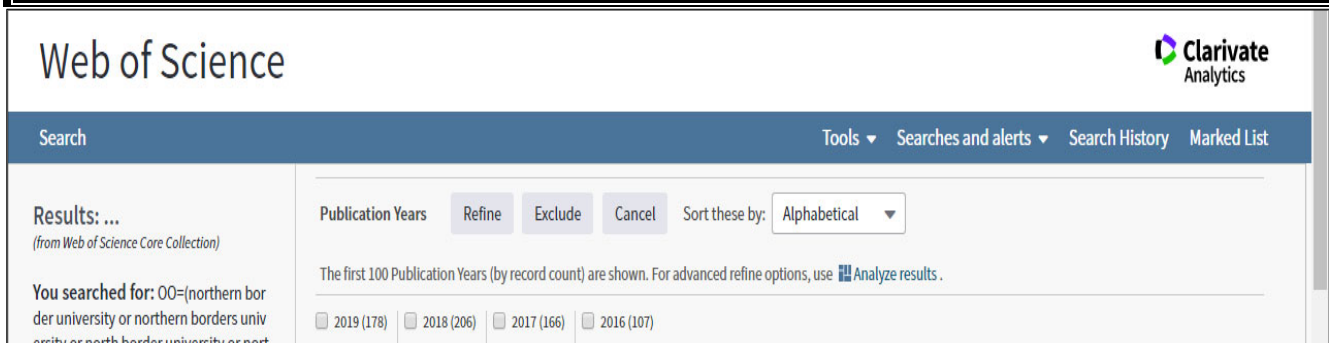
Web of Science

Clarivate Analytics

Search

Tools ▾ Searches and alerts ▾ Search History Marked List

Results: ...
(from Web of Science Core Collection)

You searched for: OO=(northern border university or northern borders university or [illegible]

Publication Years Refine Exclude Cancel Sort these by: Alphabetical

The first 100 Publication Years (by record count) are shown. For advanced refine options, use Analyze results .

2019 (178) | 2018 (206) | 2017 (166) | 2016 (107)